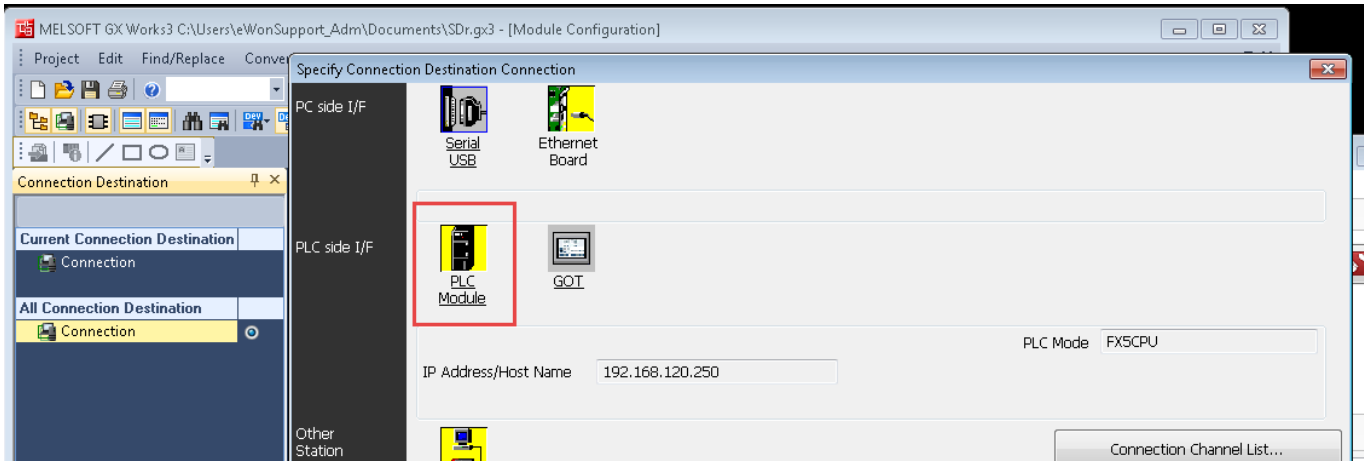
MELSOFT GX Works3 C:\Users\eWonSupport_Adm\Documents\SDr.gx3 - [Module Configuration]

Project Edit Find/Replace Conver

Connection Destination

Current Connection Destination

Connection

All Connection Destination

Connection

Specify Connection Destination Connection

PC side I/F

Serial USB

Ethernet Board

PLC side I/F

PLC Module

GOT

PLC Mode FX5CPU

IP Address/Host Name 192.168.120.250

Other Station

Connection Channel List...